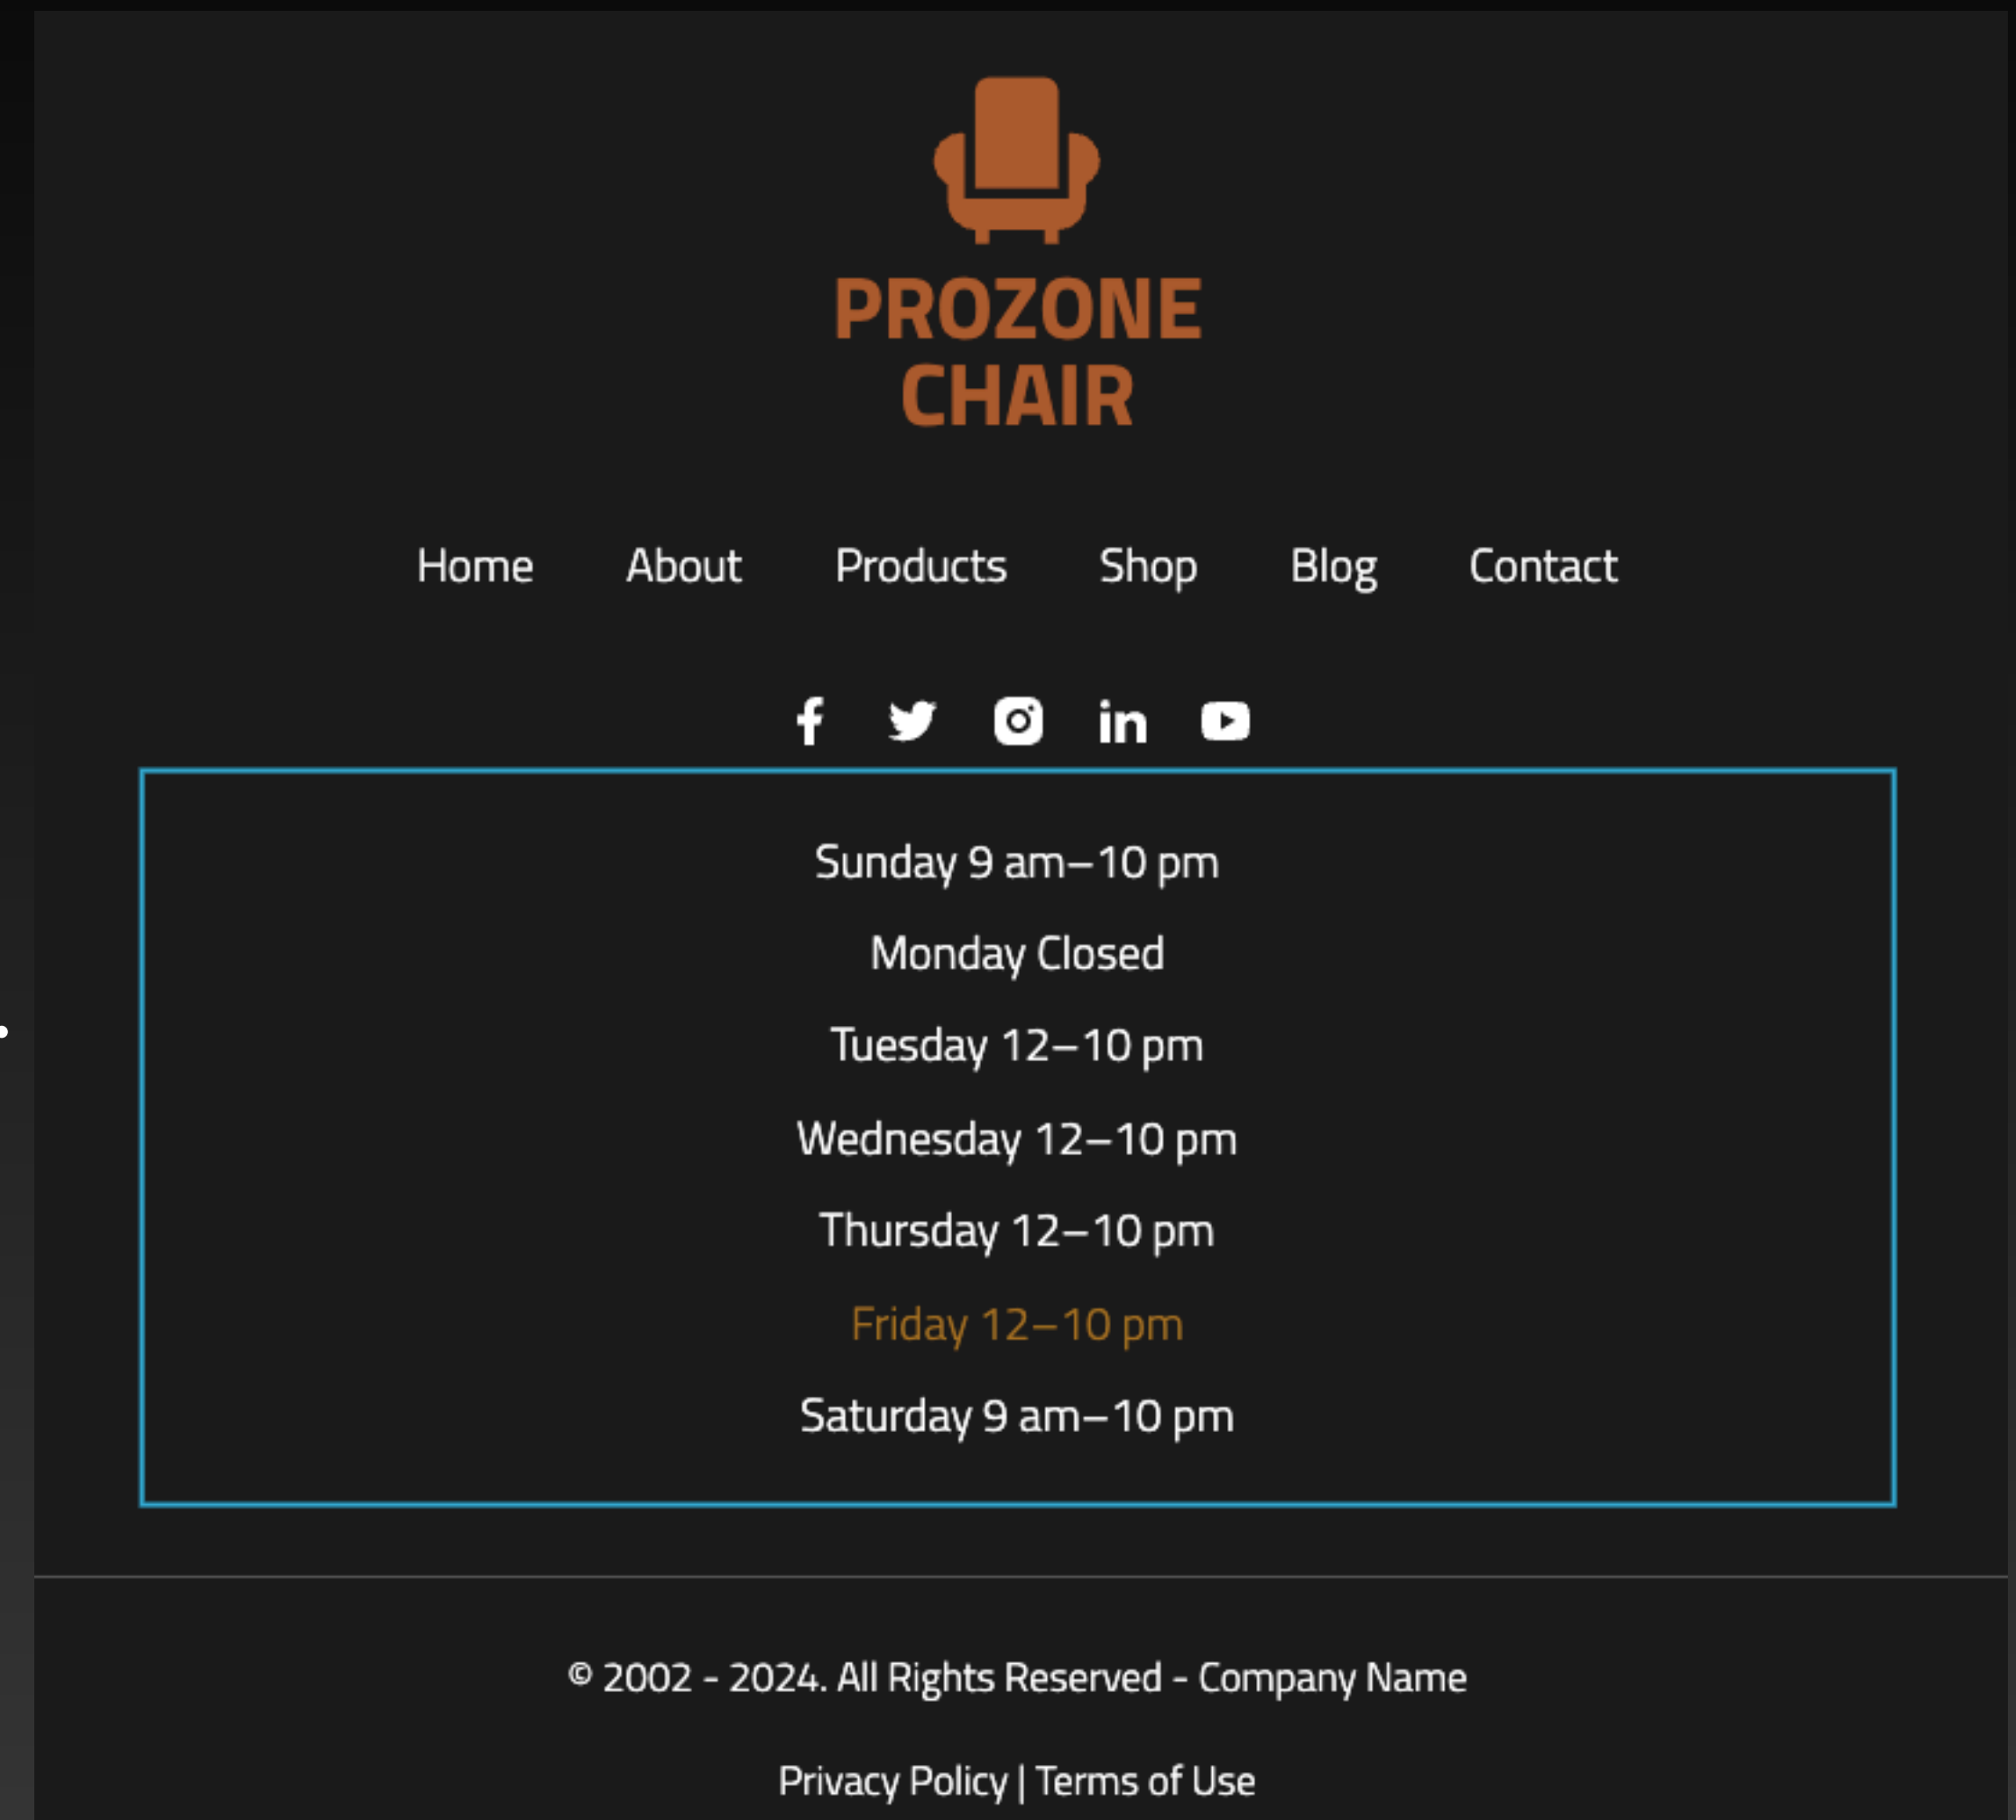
PROZONE CHAIR

Home About Products Shop Blog Contact

Sunday 9 am–10 pm

Monday Closed

Tuesday 12–10 pm

Wednesday 12–10 pm

Thursday 12–10 pm

Friday 12–10 pm

Saturday 9 am–10 pm

© 2002 - 2024. All Rights Reserved - Company Name

Privacy Policy | Terms of Use